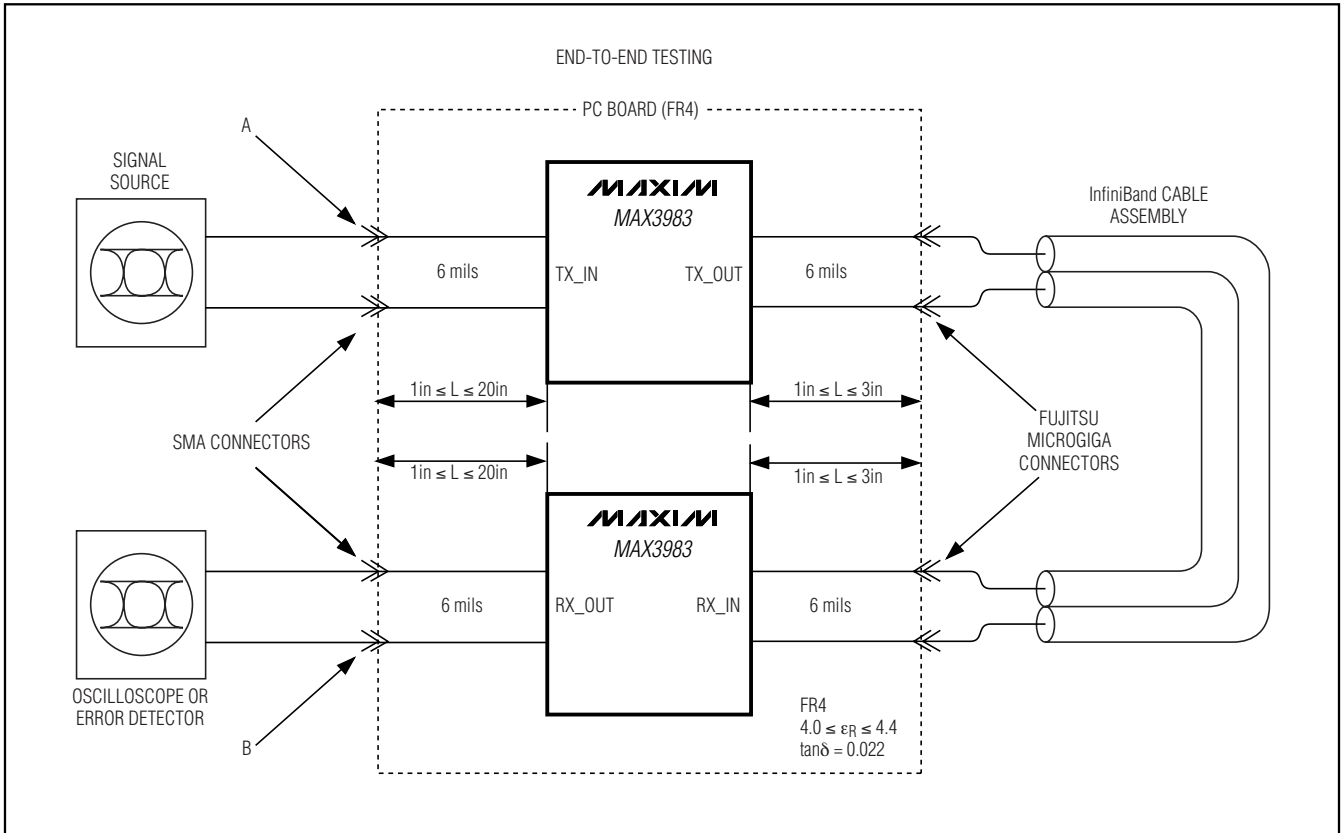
END-TO-END TESTING

PC BOARD (FR4)

A

SIGNAL SOURCE

MAXIM
MAX3983

InfiniBand CABLE ASSEMBLY

6 mils

TX_IN

TX_OUT

6 mils

$1in \leq L \leq 20in$

$1in \leq L \leq 3in$

SMA CONNECTORS

FUJITSU MICROGIGA CONNECTORS

$1in \leq L \leq 20in$

$1in \leq L \leq 3in$

MAXIM
MAX3983

6 mils

RX_OUT

RX_IN

6 mils

OSCILLOSCOPE OR ERROR DETECTOR

B

FR4
$4.0 \leq \varepsilon_R \leq 4.4$
$\tan\delta = 0.022$